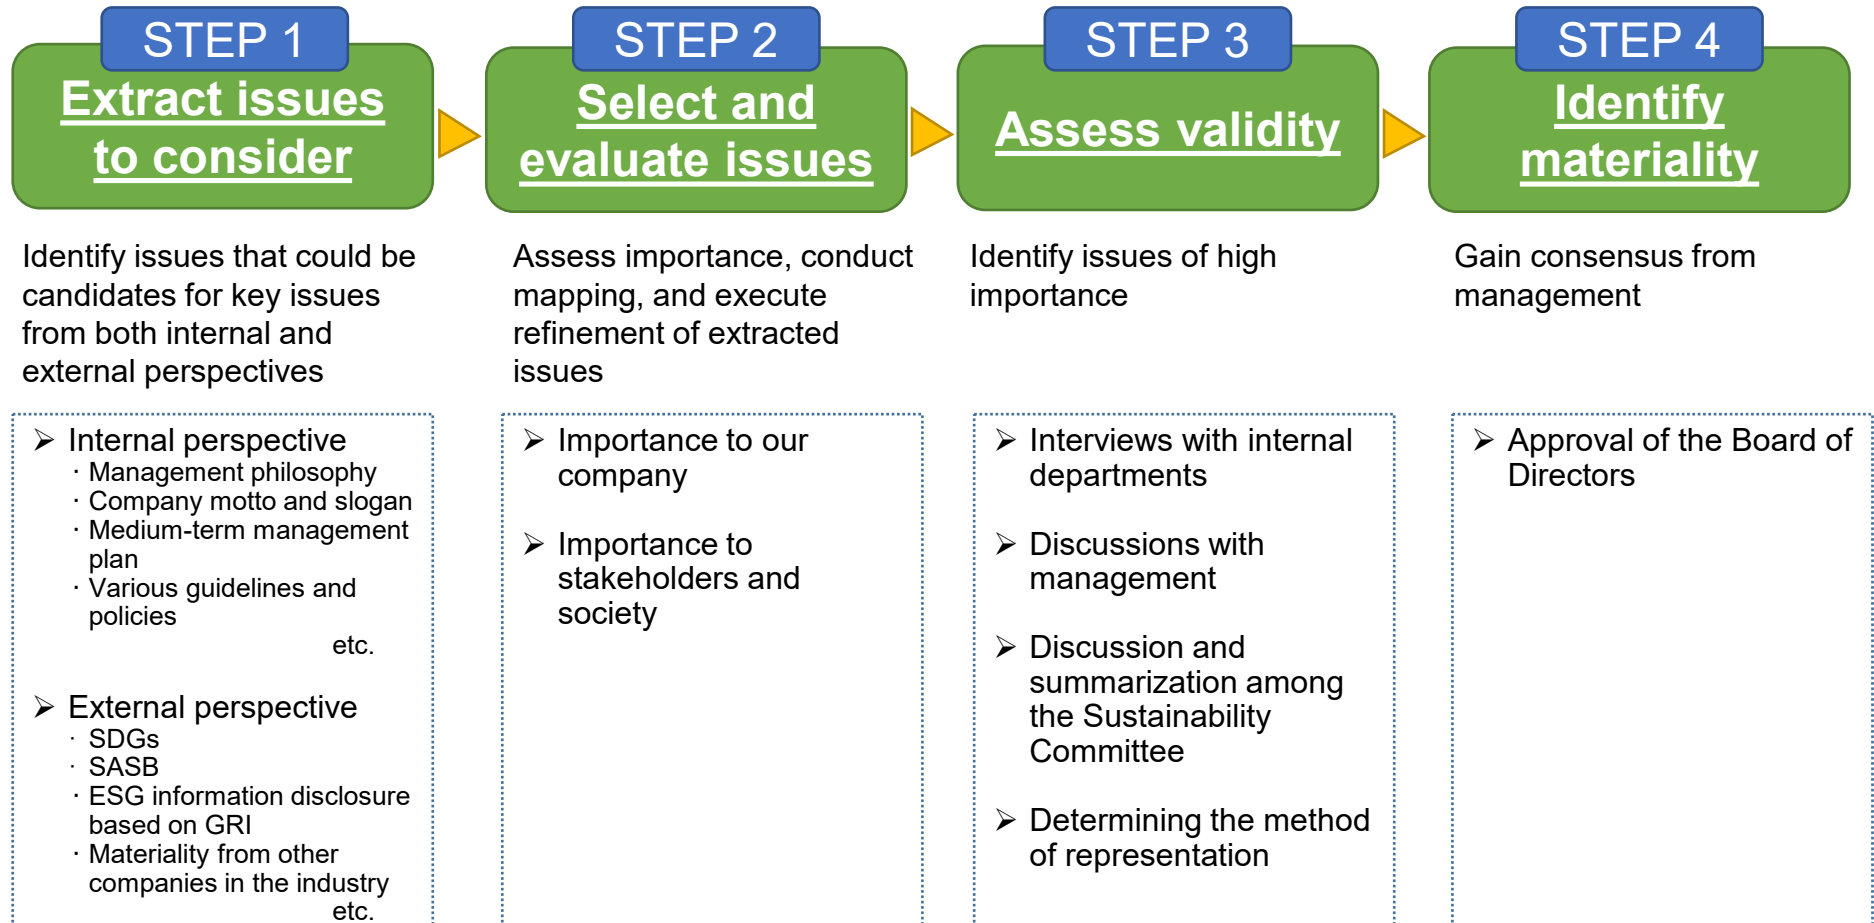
STEP 1
Extract issues to consider

Identify issues that could be candidates for key issues from both internal and external perspectives

➤ Internal perspective
・Management philosophy
・Company motto and slogan
・Medium-term management plan
・Various guidelines and policies
etc.

➤ External perspective
・SDGs
・SASB
・ESG information disclosure based on GRI
・Materiality from other companies in the industry
etc.

STEP 2
Select and evaluate issues

Assess importance, conduct mapping, and execute refinement of extracted issues

➤ Importance to our company

➤ Importance to stakeholders and society

STEP 3
Assess validity

Identify issues of high importance

➤ Interviews with internal departments

➤ Discussions with management

➤ Discussion and summarization among the Sustainability Committee

➤ Determining the method of representation

STEP 4
Identify materiality

Gain consensus from management

➤ Approval of the Board of Directors